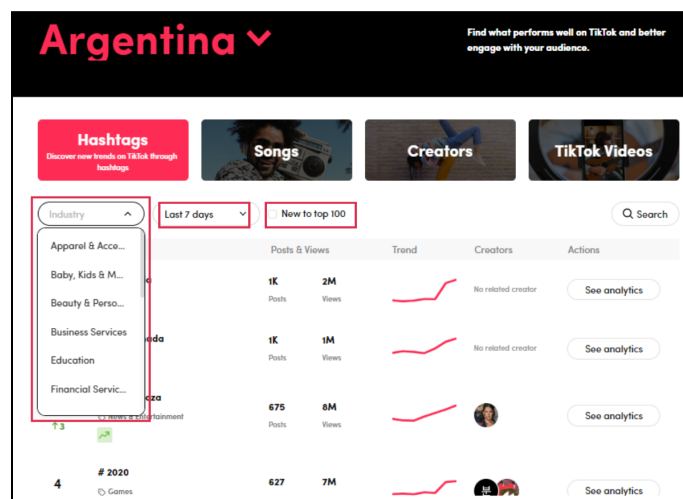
Argentina

Find what performs well on TikTok and better engage with your audience.

Hashtags
Discover new trends on TikTok through hashtags

Songs

Creators

TikTok Videos

Industry

Last 7 days

New to top 100

Search

Apparel & Acce...
Baby, Kids & M...
Beauty & Perso...
Business Services
Education
Financial Servic...

Posts & Views | Trend | Creators | Actions

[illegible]o
1K Posts 2M Views
No related creator
See analytics

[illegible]oda
1K Posts 1M Views
No related creator
See analytics

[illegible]cza
News & Entertainment
↑3
675 Posts 8M Views
See analytics

4
# 2020
Games
627 7M
See analytics